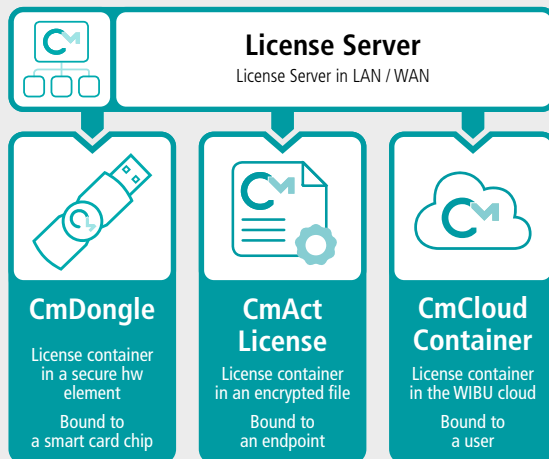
License Server

License Server in LAN / WAN

CmDongle

License container in a secure hw element

Bound to a smart card chip

CmAct License

License container in an encrypted file

Bound to an endpoint

CmCloud Container

License container in the WIBU cloud

Bound to a user